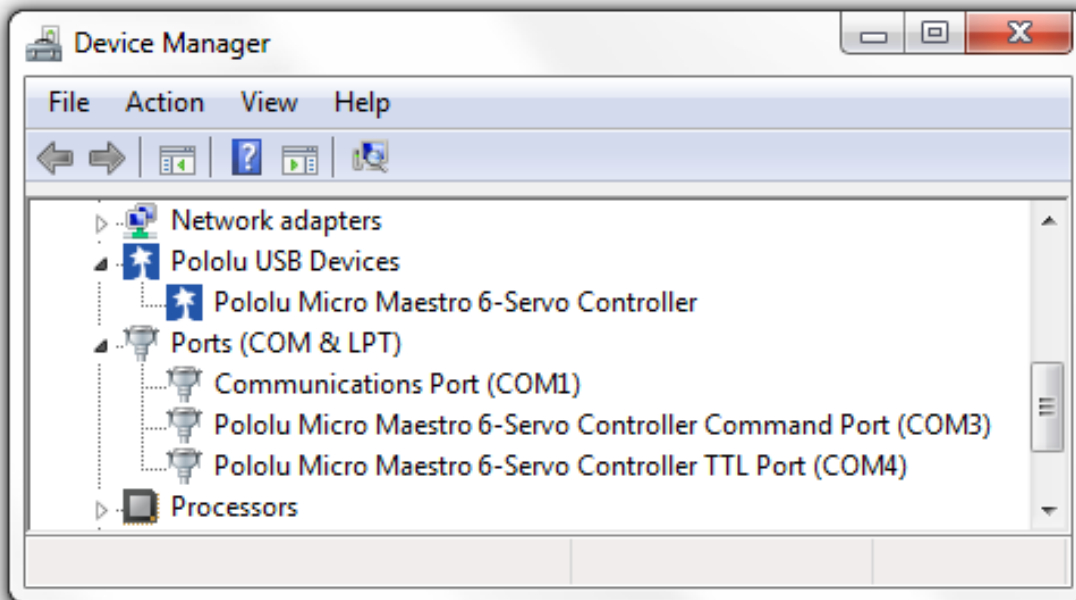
Device Manager

File Action View Help

Network adapters
Pololu USB Devices
Pololu Micro Maestro 6-Servo Controller
Ports (COM & LPT)
Communications Port (COM1)
Pololu Micro Maestro 6-Servo Controller Command Port (COM3)
Pololu Micro Maestro 6-Servo Controller TTL Port (COM4)
Processors